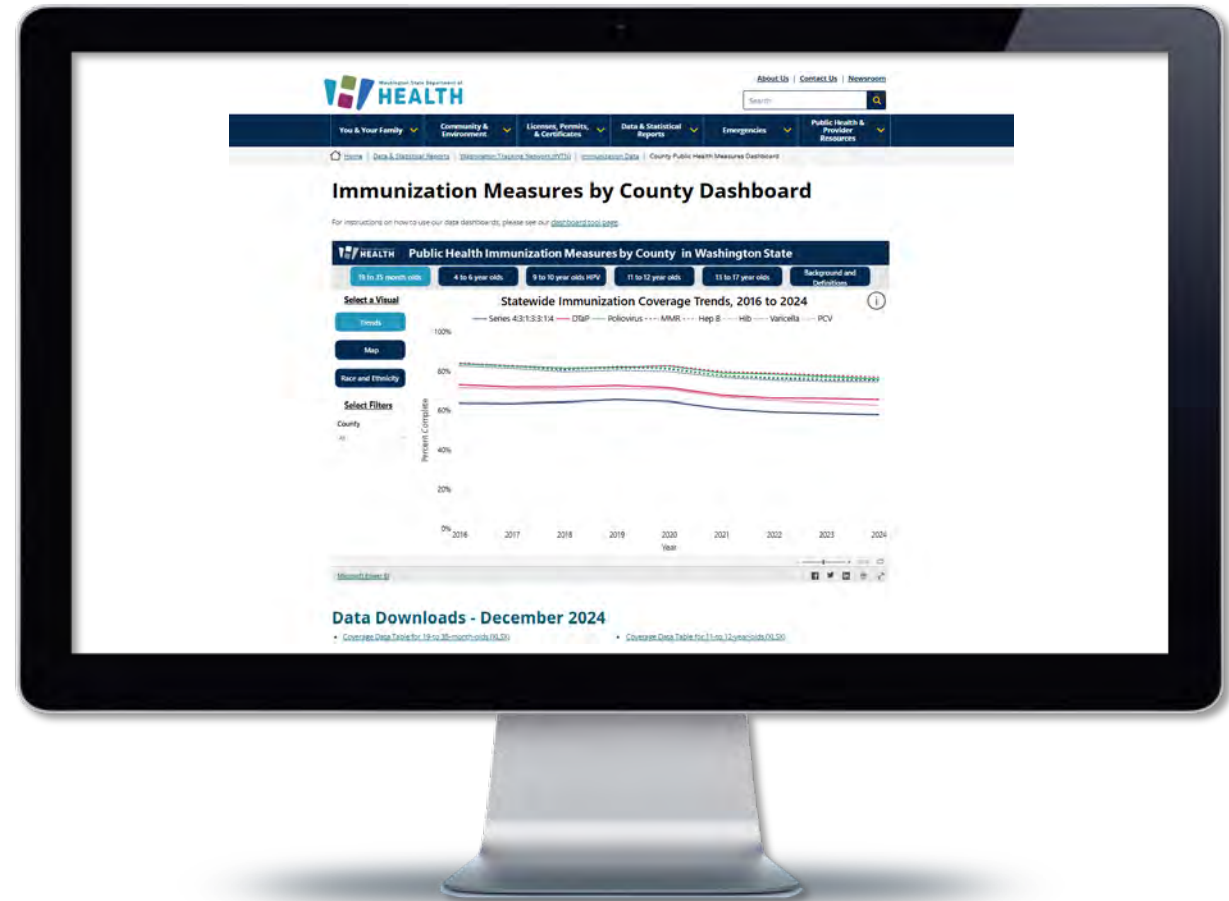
Washington State Department of
HEALTH

About Us | Contact Us | Newsroom

Search

You & Your Family
Community & Environment
Licenses, Permits, & Certificates
Data & Statistical Reports
Emergencies
Public Health & Provider Resources

Home | Data & Statistical Reports | Washington Tracking Network (WTN) | Immunization Data | County Public Health Measures Dashboard

Immunization Measures by County Dashboard

For instructions on how to use our data dashboards, please see our dashboard tool page.

HEALTH Public Health Immunization Measures by County in Washington State

19 to 35 month olds
4 to 6 year olds
9 to 10 year olds HPV
11 to 12 year olds
13 to 17 year olds
Background and Definitions

Select a Visual
Trends
Map
Race and Ethnicity
Select Filters
County
All

Statewide Immunization Coverage Trends, 2016 to 2024

Series 4:3:1:3:3:1:4 DTaP Poliovirus MMR Hep B Hib Varicella PCV

100%
80%
60%
40%
20%
0%
Percent Complete

2016 2017 2018 2019 2020 2021 2022 2023 2024
Year

Microsoft Power BI

Data Downloads - December 2024
• Coverage Data Table for 19-to 35-month-olds (XLSX)
• Coverage Data Table for 11-to 12-year-olds (XLSX)